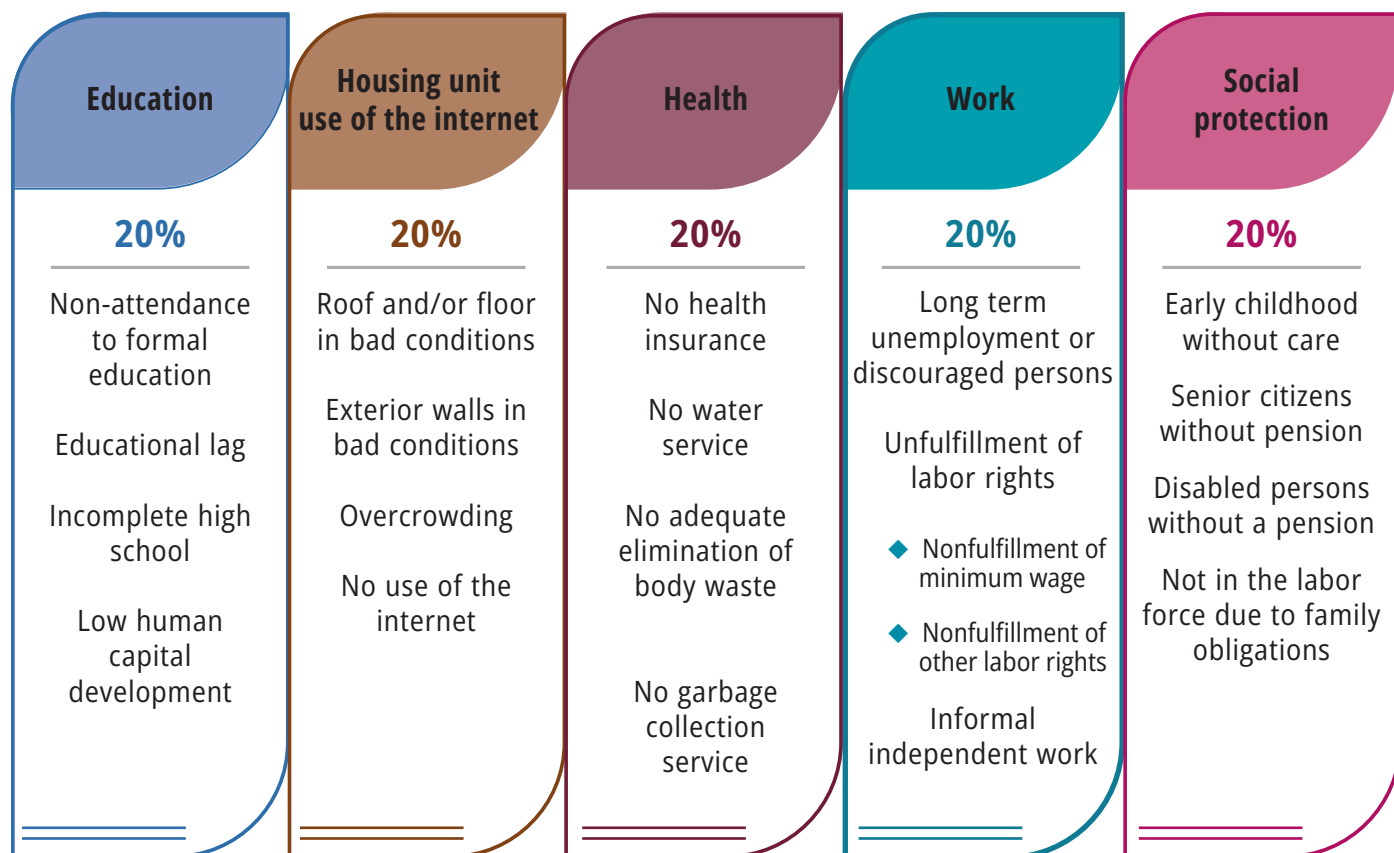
Education

20%

Non-attendance to formal education

Educational lag

Incomplete high school

Low human capital development

Housing unit use of the internet

20%

Roof and/or floor in bad conditions

Exterior walls in bad conditions

Overcrowding

No use of the internet

Health

20%

No health insurance

No water service

No adequate elimination of body waste

No garbage collection service

Work

20%

Long term unemployment or discouraged persons

Unfulfillment of labor rights

Nonfulfillment of minimum wage

Nonfulfillment of other labor rights

Informal independent work

Social protection

20%

Early childhood without care

Senior citizens without pension

Disabled persons without a pension

Not in the labor force due to family obligations